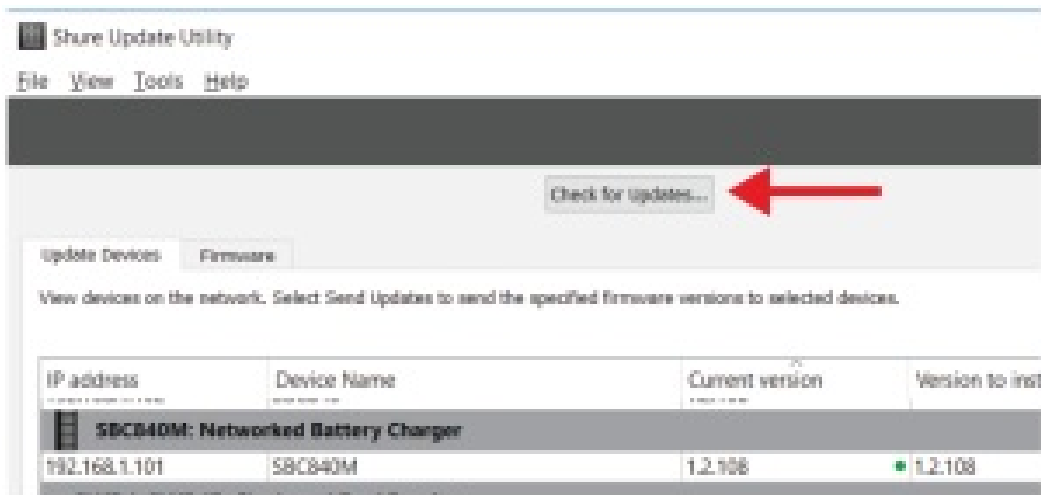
Shure Update Utility

File View Tools Help

Check for Updates...

Update Devices Firmware

View devices on the network. Select Send Updates to send the specified firmware versions to selected devices.

| IP address | Device Name | Current version | Version to inst |
|---|---|---|---|
| SBC840M: Networked Battery Charger | | | |
| 192.168.1.101 | SBC840M | 1.2.108 | 1.2.108 |